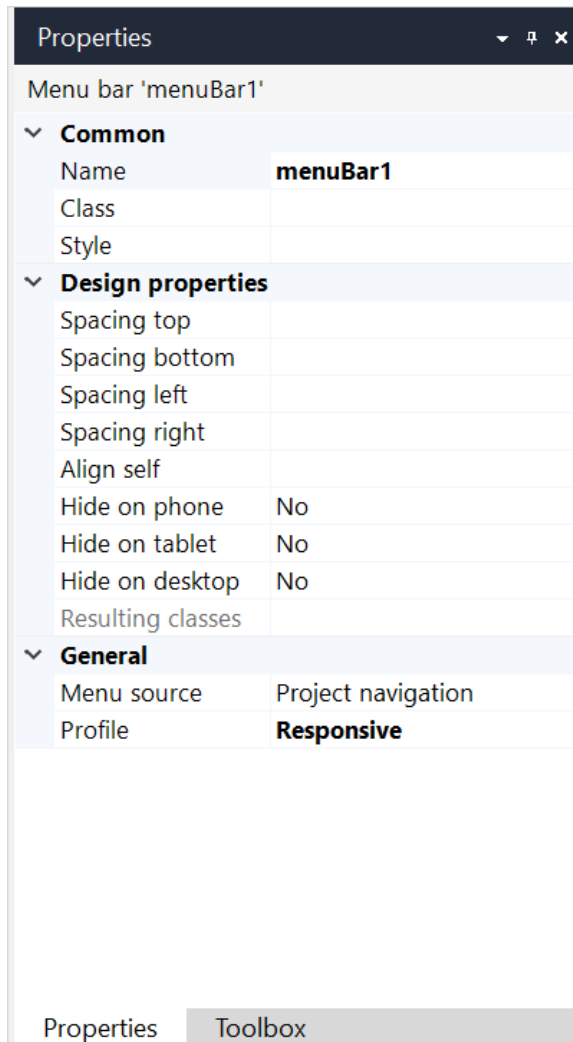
Properties

Menu bar 'menuBar1'

Common

| | |
|---|---|
| Name | menuBar1 |
| Class | |
| Style | |

Design properties

| | |
|---|---|
| Spacing top | |
| Spacing bottom | |
| Spacing left | |
| Spacing right | |
| Align self | |
| Hide on phone | No |
| Hide on tablet | No |
| Hide on desktop | No |
| Resulting classes | |

General

| | |
|---|---|
| Menu source | Project navigation |
| Profile | Responsive |

Properties Toolbox